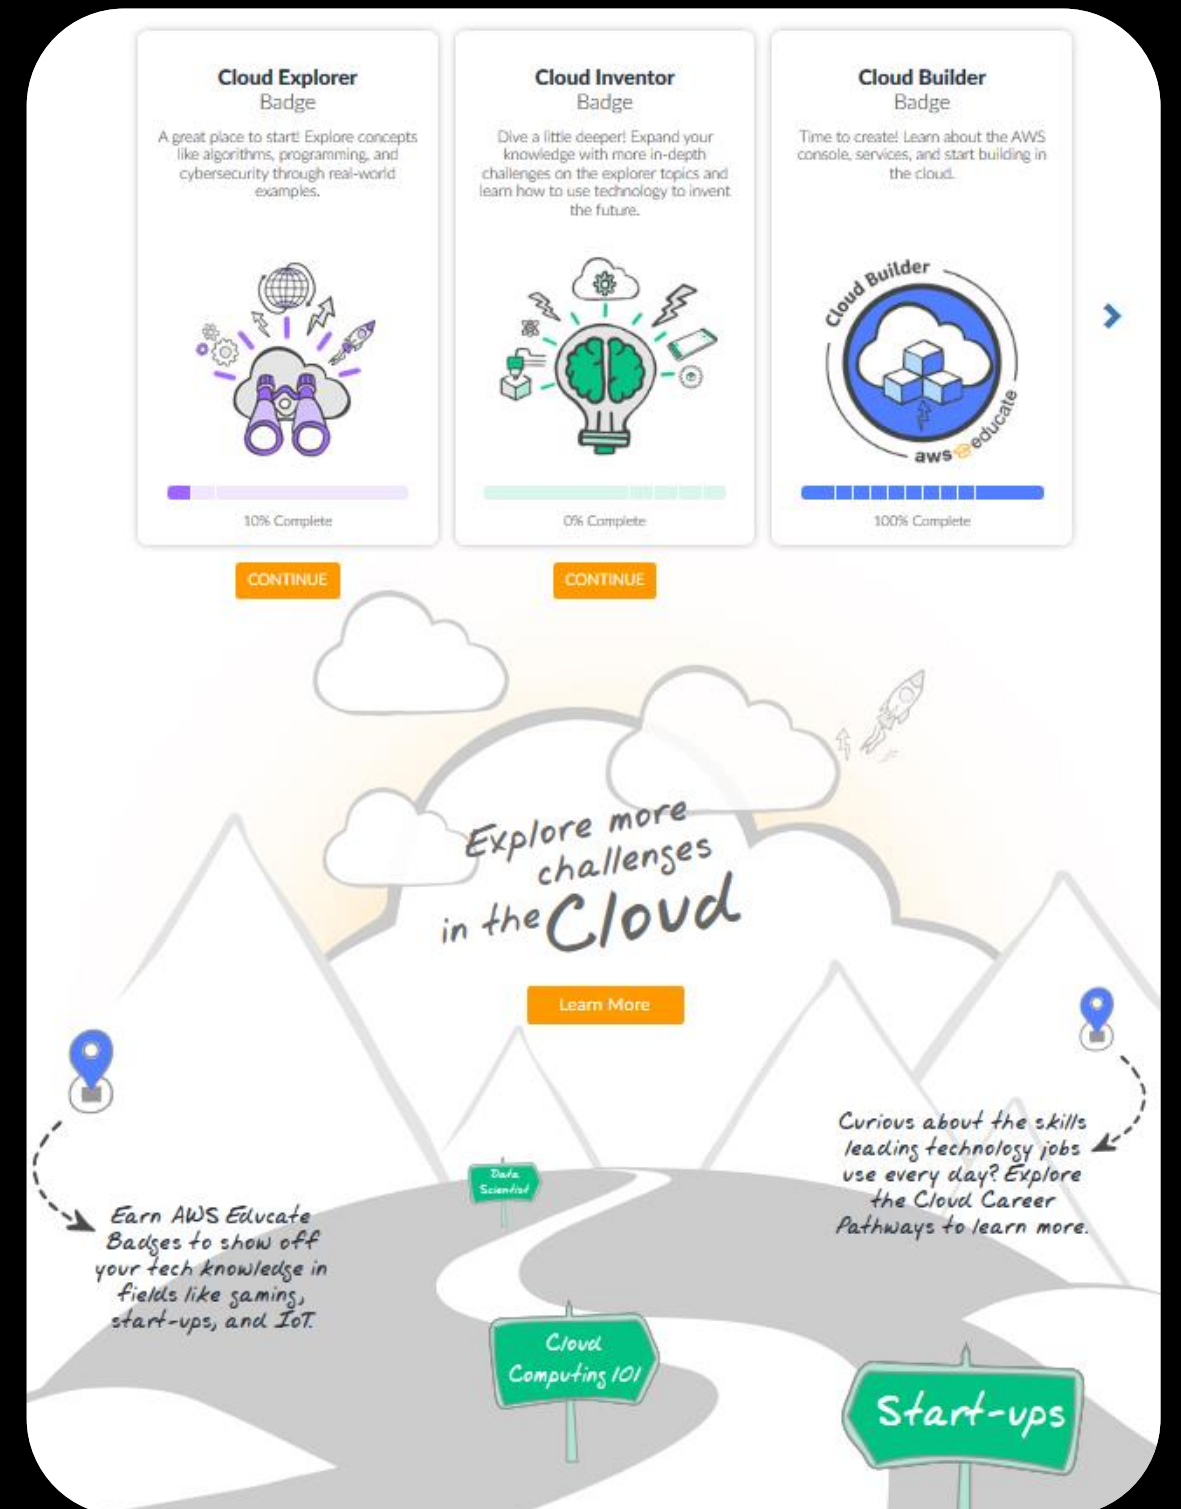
Cloud Explorer
Badge

A great place to start! Explore concepts like algorithms, programming, and cybersecurity through real-world examples.

10% Complete

CONTINUE

Cloud Inventor
Badge

Dive a little deeper! Expand your knowledge with more in-depth challenges on the explorer topics and learn how to use technology to invent the future.

0% Complete

CONTINUE

Cloud Builder
Badge

Time to create! Learn about the AWS console, services, and start building in the cloud.

Cloud Builder
aws educate

100% Complete

Explore more challenges in the Cloud

Learn More

Earn AWS Educate Badges to show off your tech knowledge in fields like gaming, start-ups, and IoT.

Curious about the skills leading technology jobs use every day? Explore the Cloud Career Pathways to learn more.

Data Scientist

Cloud Computing 101

Start-ups